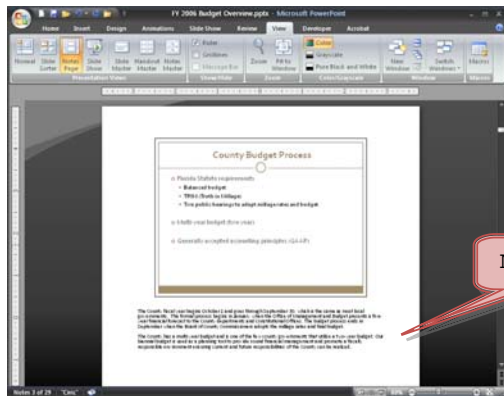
FY 2006 Budget Overview.pptx - Microsoft PowerPoint

Home Insert Design Animations Slide Show Review View Developer Acrobat

Normal Slide Sorter Notes Page Slide Show Slide Master Handout Master Notes Master

Presentation Views

Ruler Gridlines Message Bar

Show/Hide

Zoom Fit to Window

Zoom

Color Grayscale Pure Black and White

Color/Grayscale

New Window

Switch Windows

Window

Macros

Macros

County Budget Process

Florida Statute requirements
Balanced budget
TRIM (Truth in Millage)
Two public hearings to adopt millage rates and budget

Multi-year budget (two year)

Generally accepted accounting principles (GAAP)

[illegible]

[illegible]

N

Notes 3 of 29 "Civic"